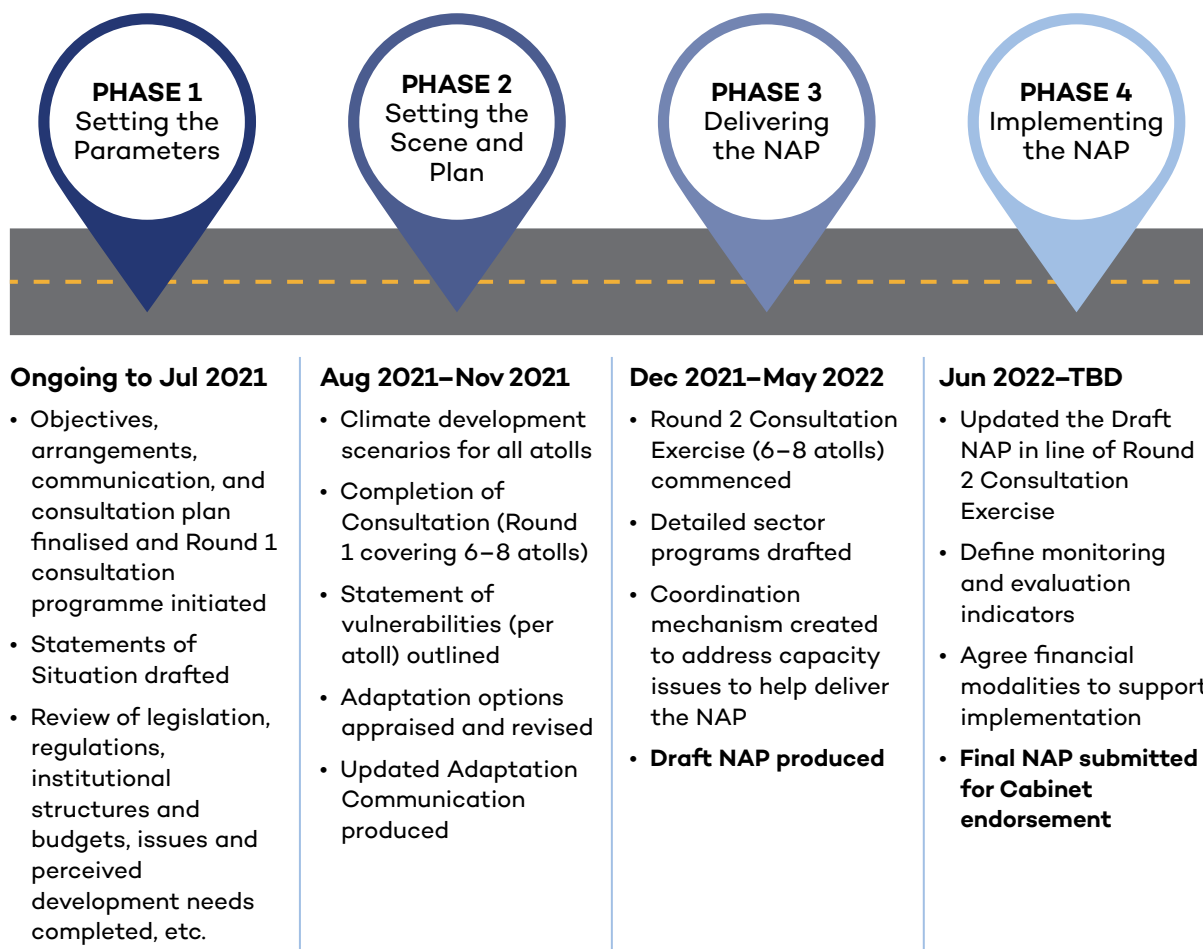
PHASE 1
Setting the Parameters

PHASE 2
Setting the Scene and Plan

PHASE 3
Delivering the NAP

PHASE 4
Implementing the NAP

**Ongoing to Jul 2021**
- Objectives, arrangements, communication, and consultation plan finalised and Round 1 consultation programme initiated
- Statements of Situation drafted
- Review of legislation, regulations, institutional structures and budgets, issues and perceived development needs completed, etc.

**Aug 2021–Nov 2021**
- Climate development scenarios for all atolls
- Completion of Consultation (Round 1 covering 6–8 atolls)
- Statement of vulnerabilities (per atoll) outlined
- Adaptation options appraised and revised
- Updated Adaptation Communication produced

**Dec 2021–May 2022**
- Round 2 Consultation Exercise (6–8 atolls) commenced
- Detailed sector programs drafted
- Coordination mechanism created to address capacity issues to help deliver the NAP
- **Draft NAP produced**

**Jun 2022–TBD**
- Updated the Draft NAP in line of Round 2 Consultation Exercise
- Define monitoring and evaluation indicators
- Agree financial modalities to support implementation
- **Final NAP submitted for Cabinet endorsement**